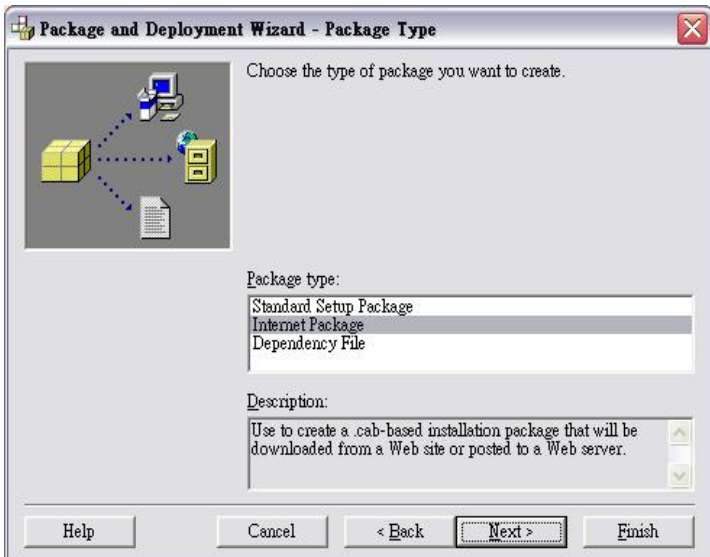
Package and Deployment Wizard - Package Type

Choose the type of package you want to create.

Package type:

Standard Setup Package
Internet Package
Dependency File

Description:

Use to create a .cab-based installation package that will be downloaded from a Web site or posted to a Web server.

Help | Cancel | < Back | Next > | Finish